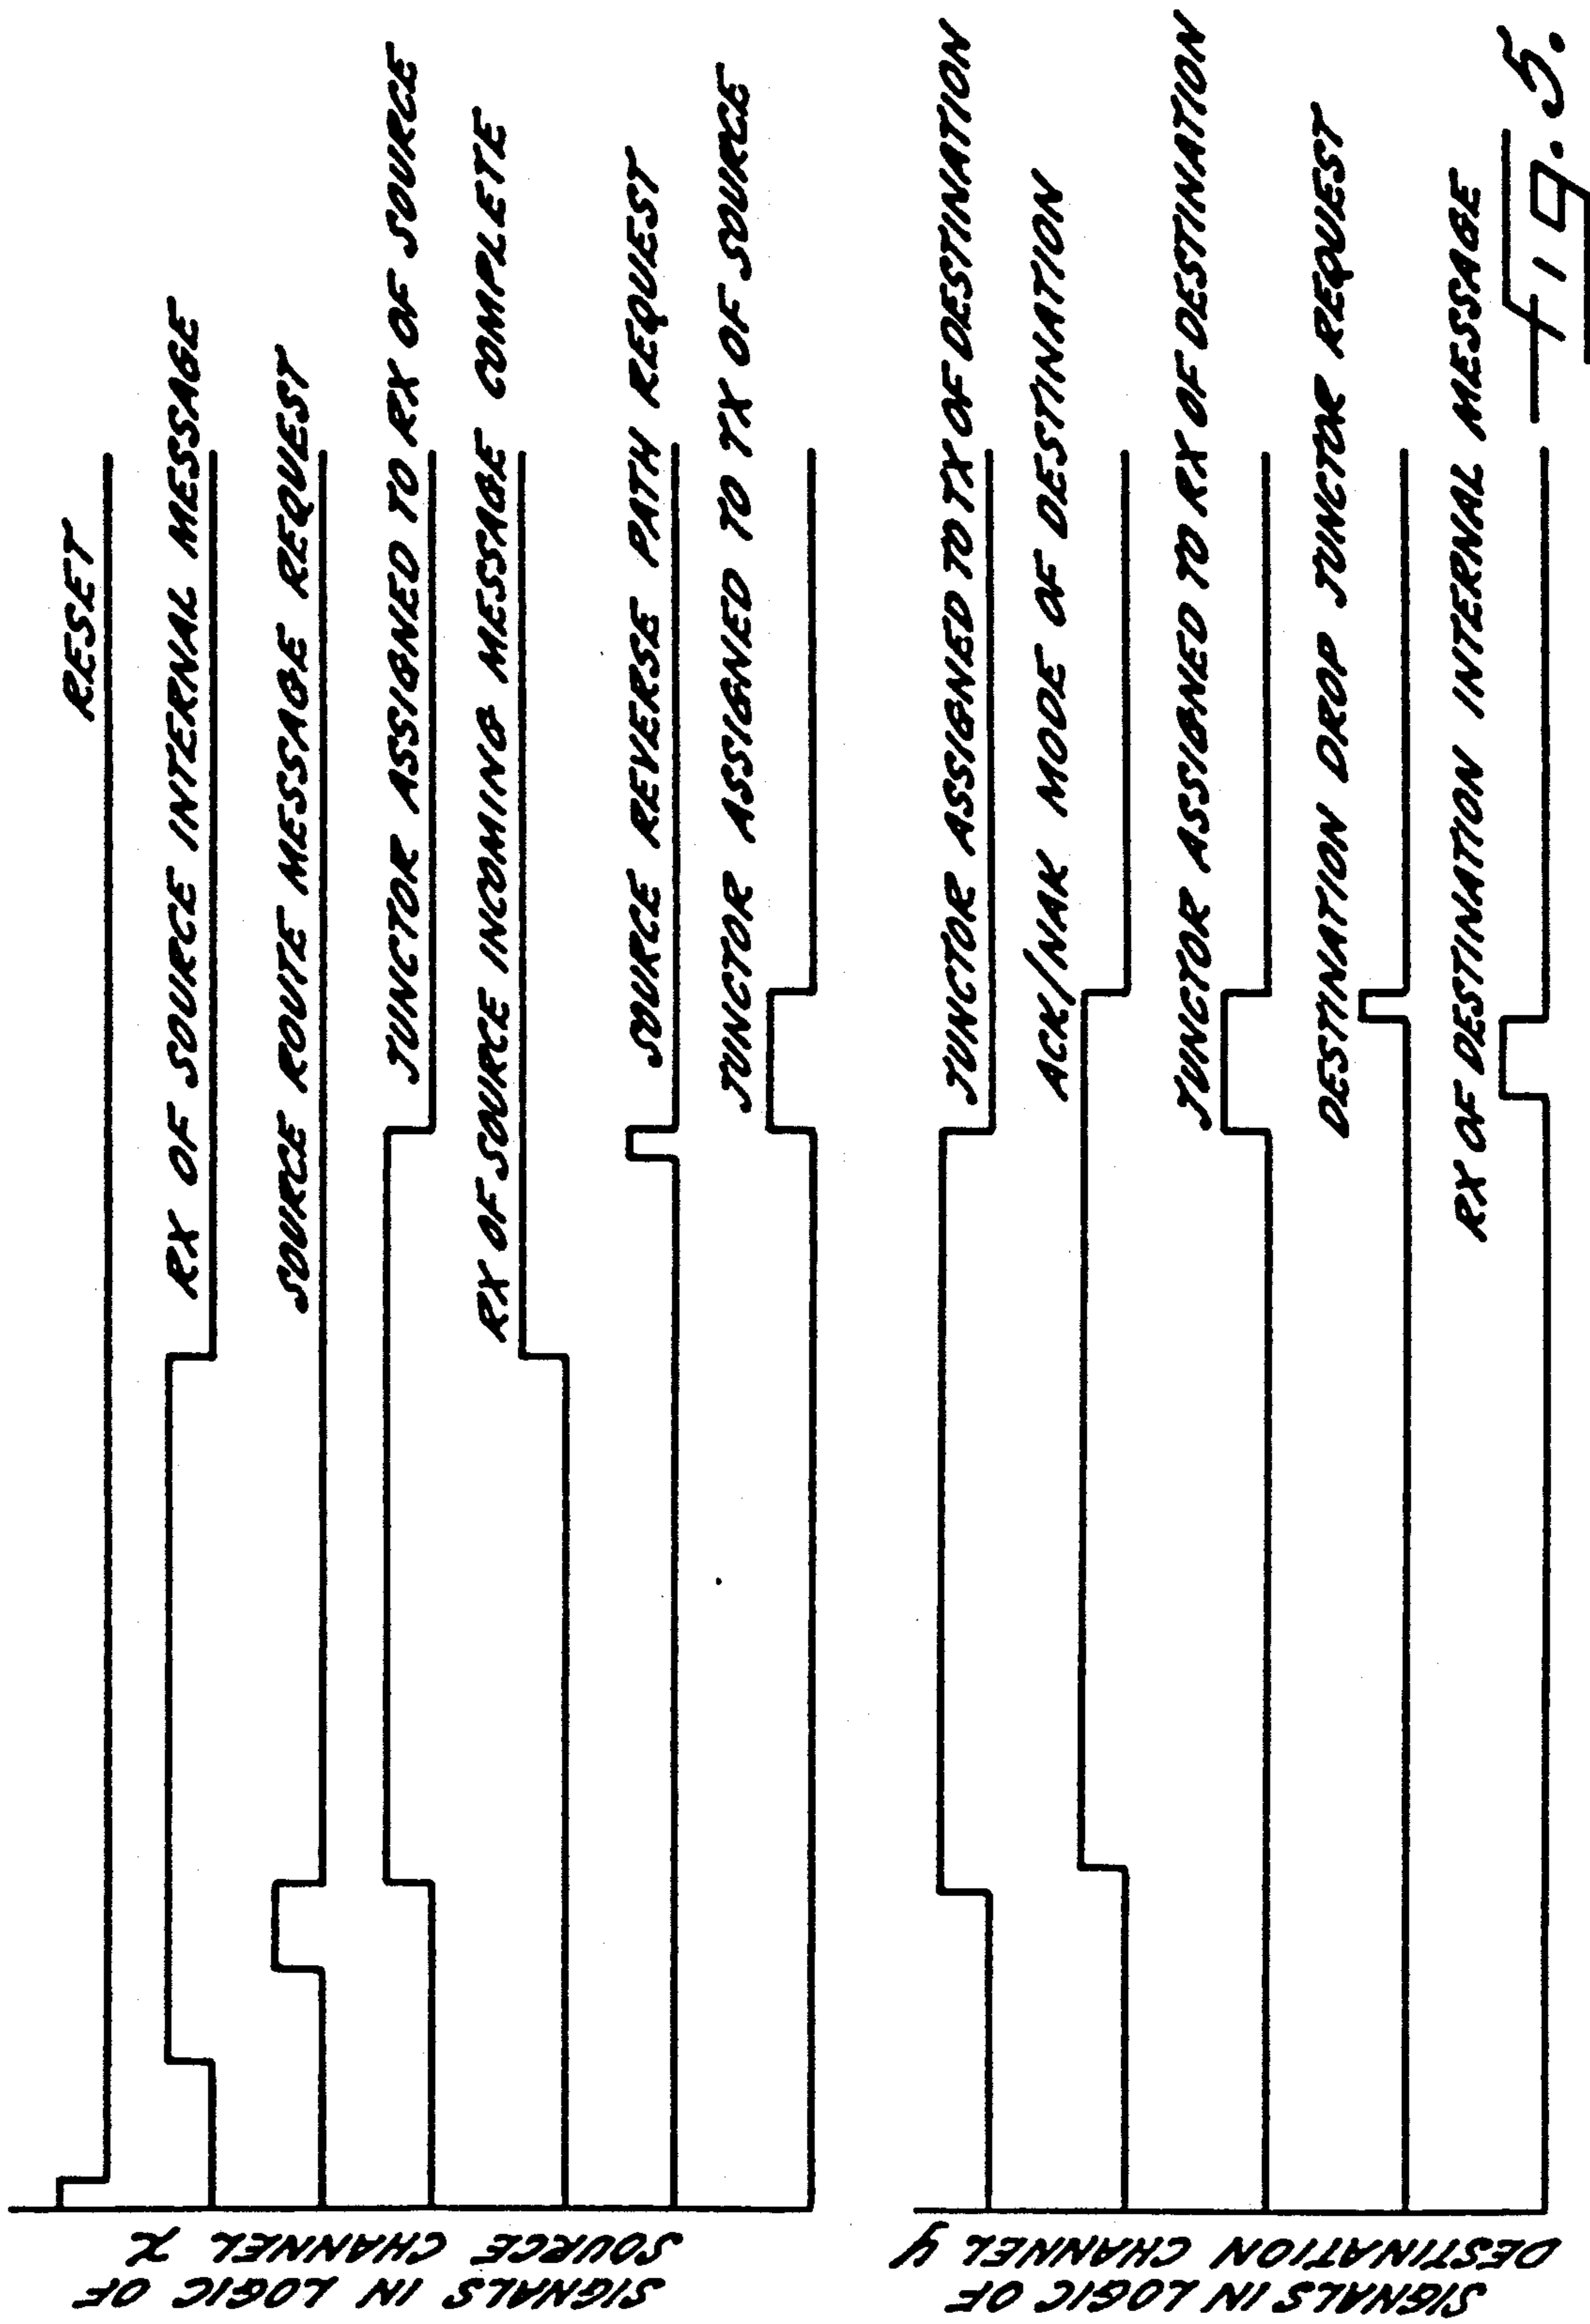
RESET

RX OF SOURCE INTERNAL MESSAGE

SOURCE ROUTE MESSAGE REQUEST

JUNCTOR ASSIGNED TO RX OF SOURCE

RX OF SOURCE INCOMING MESSAGE COMPLETE

SOURCE REVERSE PATH REQUEST

JUNCTOR ASSIGNED TO TX OF SOURCE

JUNCTOR ASSIGNED TO TX OF DESTINATION

ACK/NAK MODE OF DESTINATION

JUNCTOR ASSIGNED TO RX OF DESTINATION

DESTINATION DROP JUNCTOR REQUEST

RX OF DESTINATION INTERNAL MESSAGE

Fig. 5.

SIGNALS IN LOGIC OF SOURCE CHANNEL X

SIGNALS IN LOGIC OF DESTINATION CHANNEL y